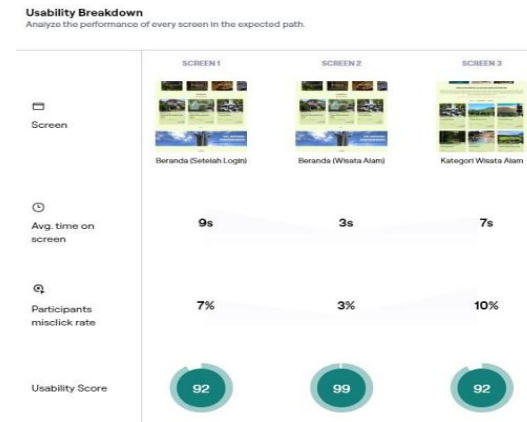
Usability Breakdown
Analyze the performance of every screen in the expected path.

| | SCREEN 1 | SCREEN 2 | SCREEN 3 |
|---|---|---|---|
| Screen | Beranda (Setelah Login) | Beranda (Wisata Alam) | Kategori Wisata Alam |
| Avg. time on screen | 9s | 3s | 7s |
| Participants misclick rate | 7% | 3% | 10% |
| Usability Score | 92 | 99 | 92 |